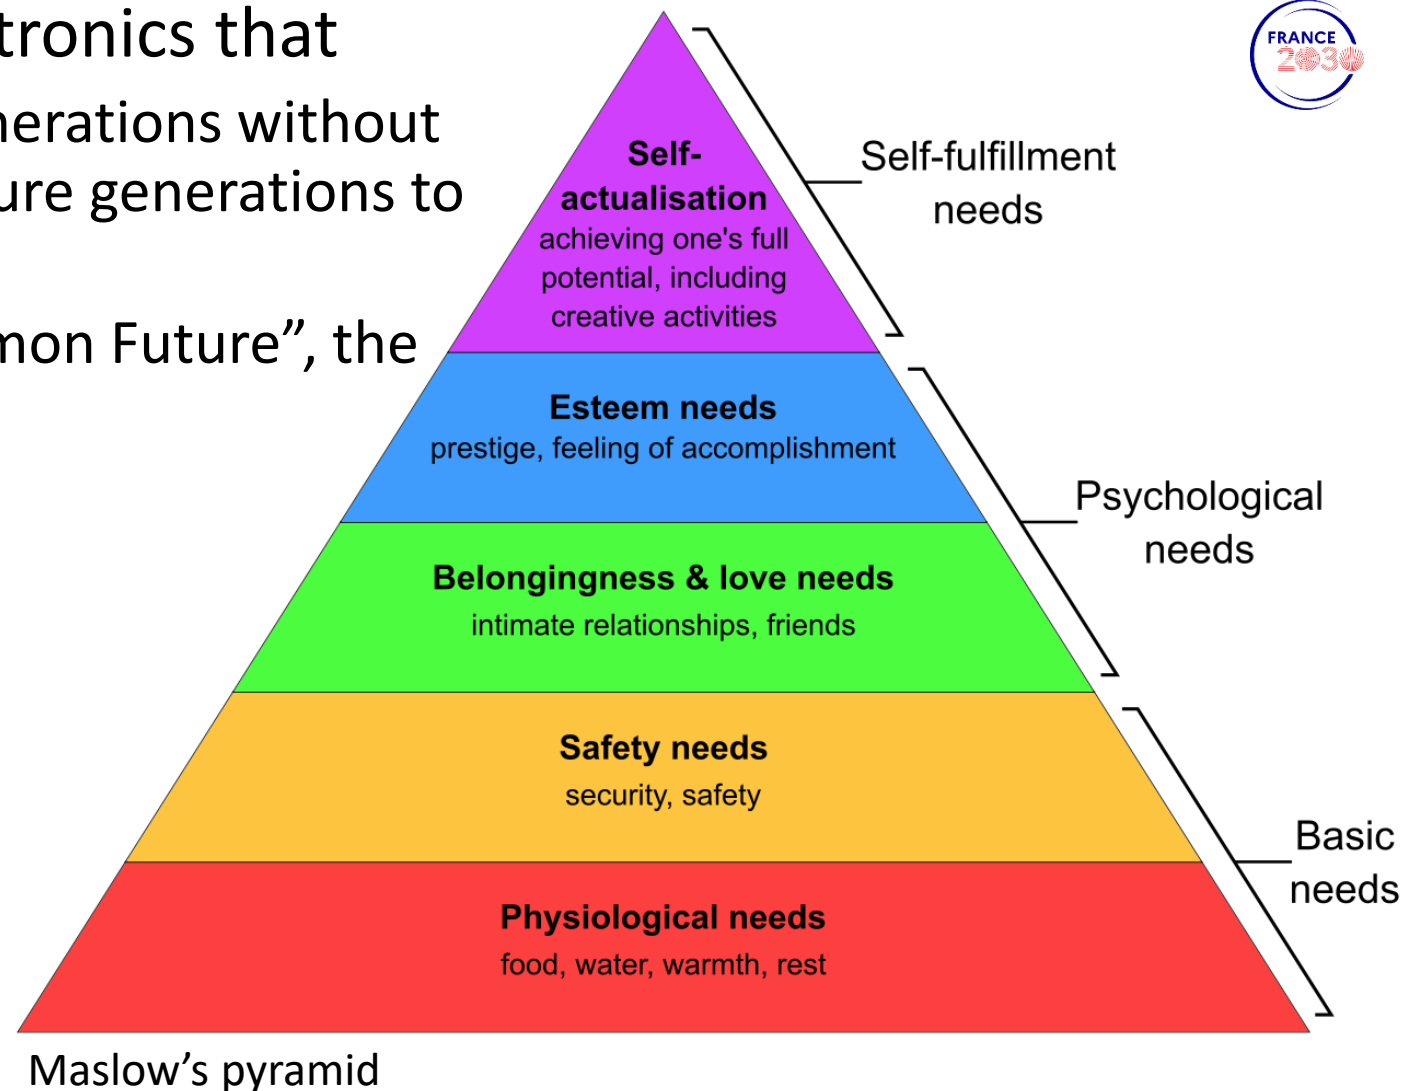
tronics that
nerations without
ure generations to

mon Future", the

FRANCE 2030

Self-actualisation
achieving one's full potential, including creative activities

Self-fulfillment needs

Esteem needs
prestige, feeling of accomplishment

Psychological needs

Belongingness & love needs
intimate relationships, friends

Safety needs
security, safety

Basic needs

Physiological needs
food, water, warmth, rest

Maslow's pyramid